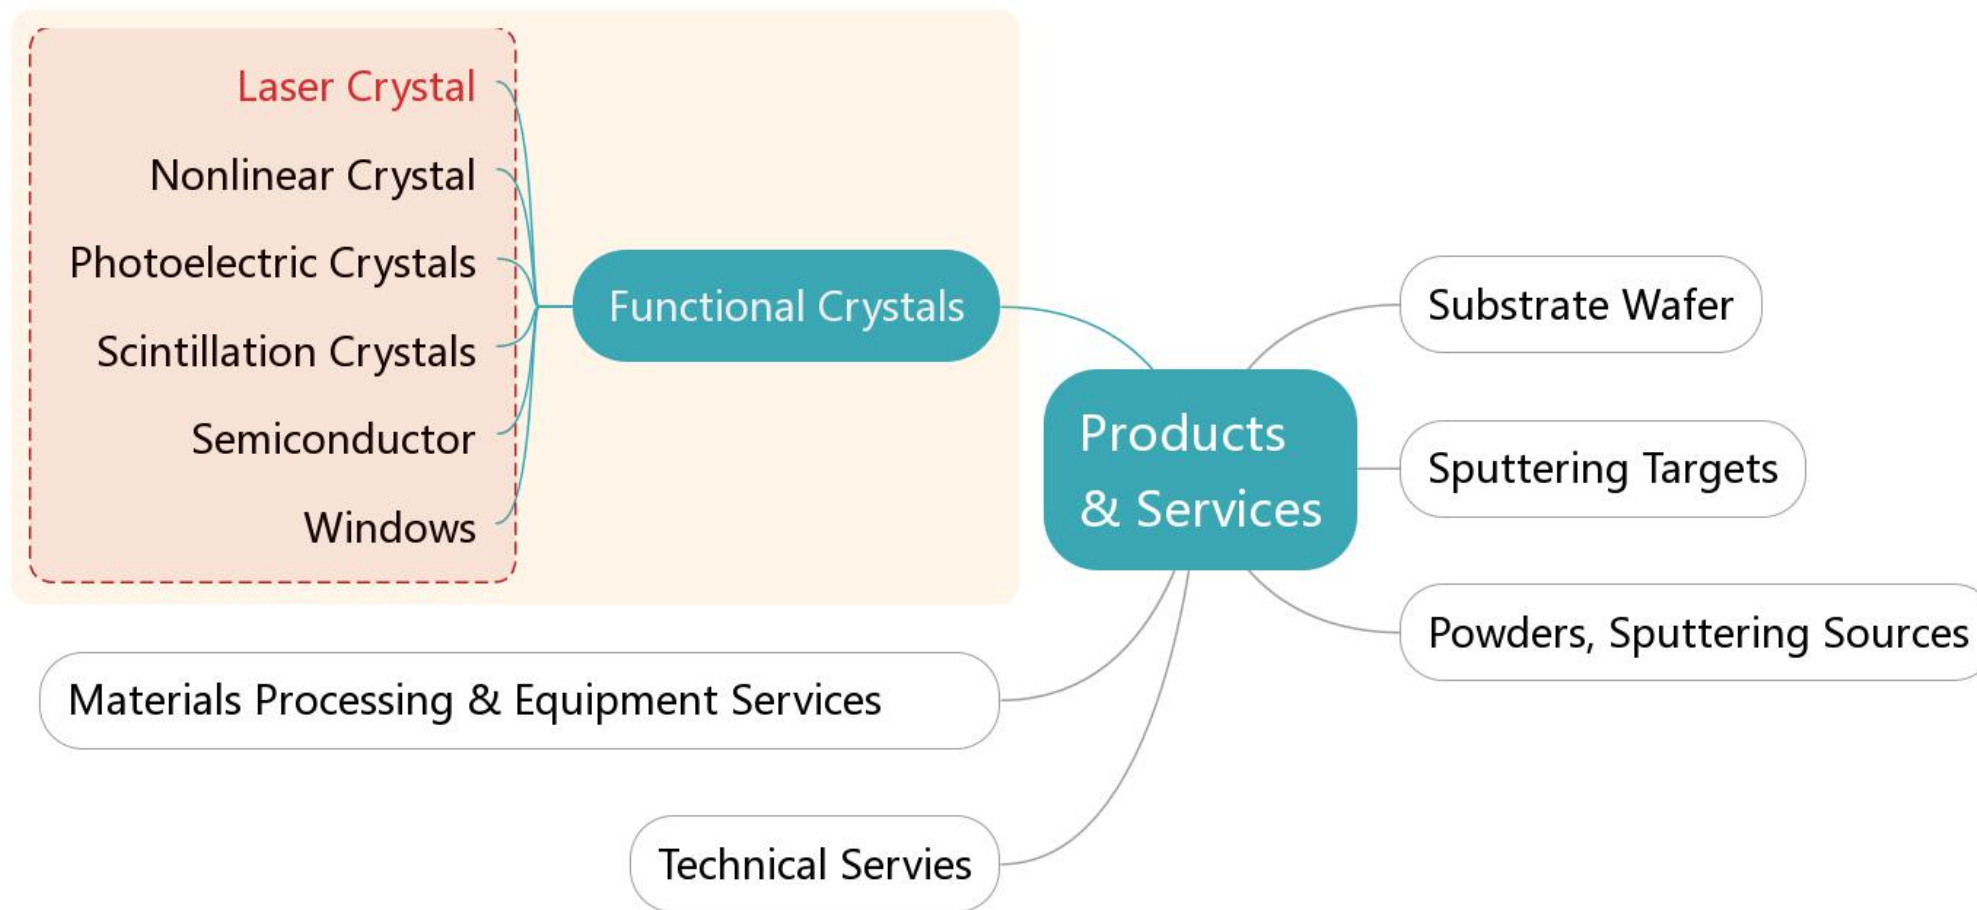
Laser Crystal

Nonlinear Crystal

Photoelectric Crystals

Scintillation Crystals

Semiconductor

Windows

Functional Crystals

Products & Services

Substrate Wafer

Sputtering Targets

Powders, Sputtering Sources

Materials Processing & Equipment Services

Technical Servies